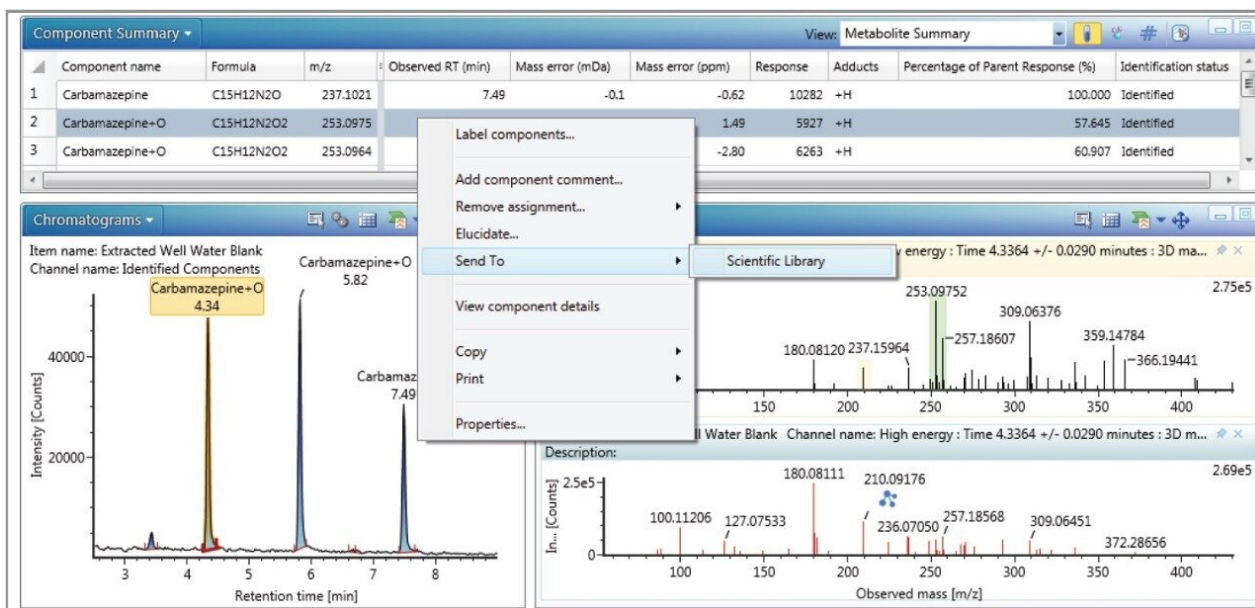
Component Summary ▾

View: Metabolite Summary

| | Component name | Formula | m/z | Observed RT (min) | Mass error (mDa) | Mass error (ppm) | Response | Adducts | Percentage of Parent Response (%) | Identification status |
|---|---|---|---|---|---|---|---|---|---|---|
| 1 | Carbamazepine | C15H12N2O | 237.1021 | 7.49 | -0.1 | -0.62 | 10282 | +H | 100.000 | Identified |
| 2 | Carbamazepine+O | C15H12N2O2 | 253.0975 | | | 1.49 | 5927 | +H | 57.645 | Identified |
| 3 | Carbamazepine+O | C15H12N2O2 | 253.0964 | | | -2.80 | 6263 | +H | 60.907 | Identified |

Chromatograms ▾

Item name: Extracted Well Water Blank
Channel name: Identified Components

Carbamazepine+O
4.34

Carbamazepine+O
5.82

Carbamaz
7.49

40000
20000
Intensity [Counts]
3 4 5 6 7 8
Retention time [min]

Label components...
Add component comment...
Remove assignment...
Elucidate...
Send To
Scientific Library
View component details
Copy
Print
Properties...

energy : Time 4.3364 +/- 0.0290 minutes : 3D ma...
2.75e5
253.09752
309.06376
-257.18607
359.14784
180.08120 237.15964
-366.19441
150 200 250 300 350 400

ll Water Blank Channel name: High energy : Time 4.3364 +/- 0.0290 minutes : 3D m...
Description:
2.69e5
2.5e5
In... [Counts]
180.08111
210.09176
100.11206
127.07533
236.07050
257.18568
309.06451
372.28656
0
100 150 200 250 300 350 400
Observed mass [m/z]